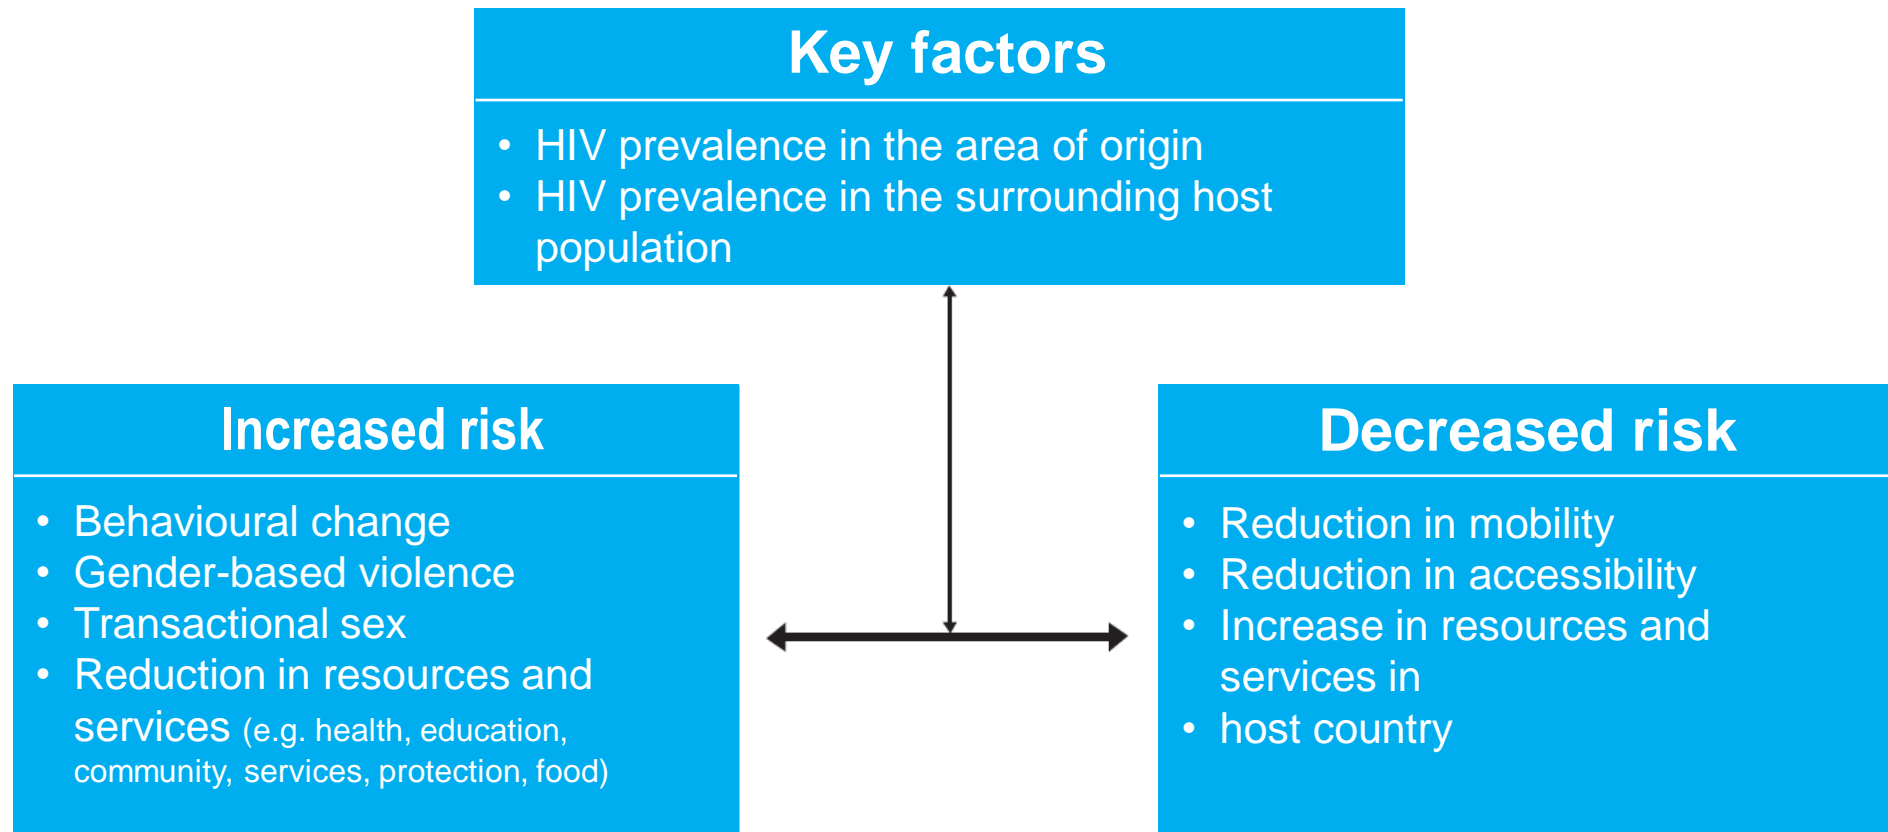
Key factors

- HIV prevalence in the area of origin
- HIV prevalence in the surrounding host population

Increased risk

- Behavioural change
- Gender-based violence
- Transactional sex
- Reduction in resources and services (e.g. health, education, community, services, protection, food)

Decreased risk

- Reduction in mobility
- Reduction in accessibility
- Increase in resources and services in
- host country